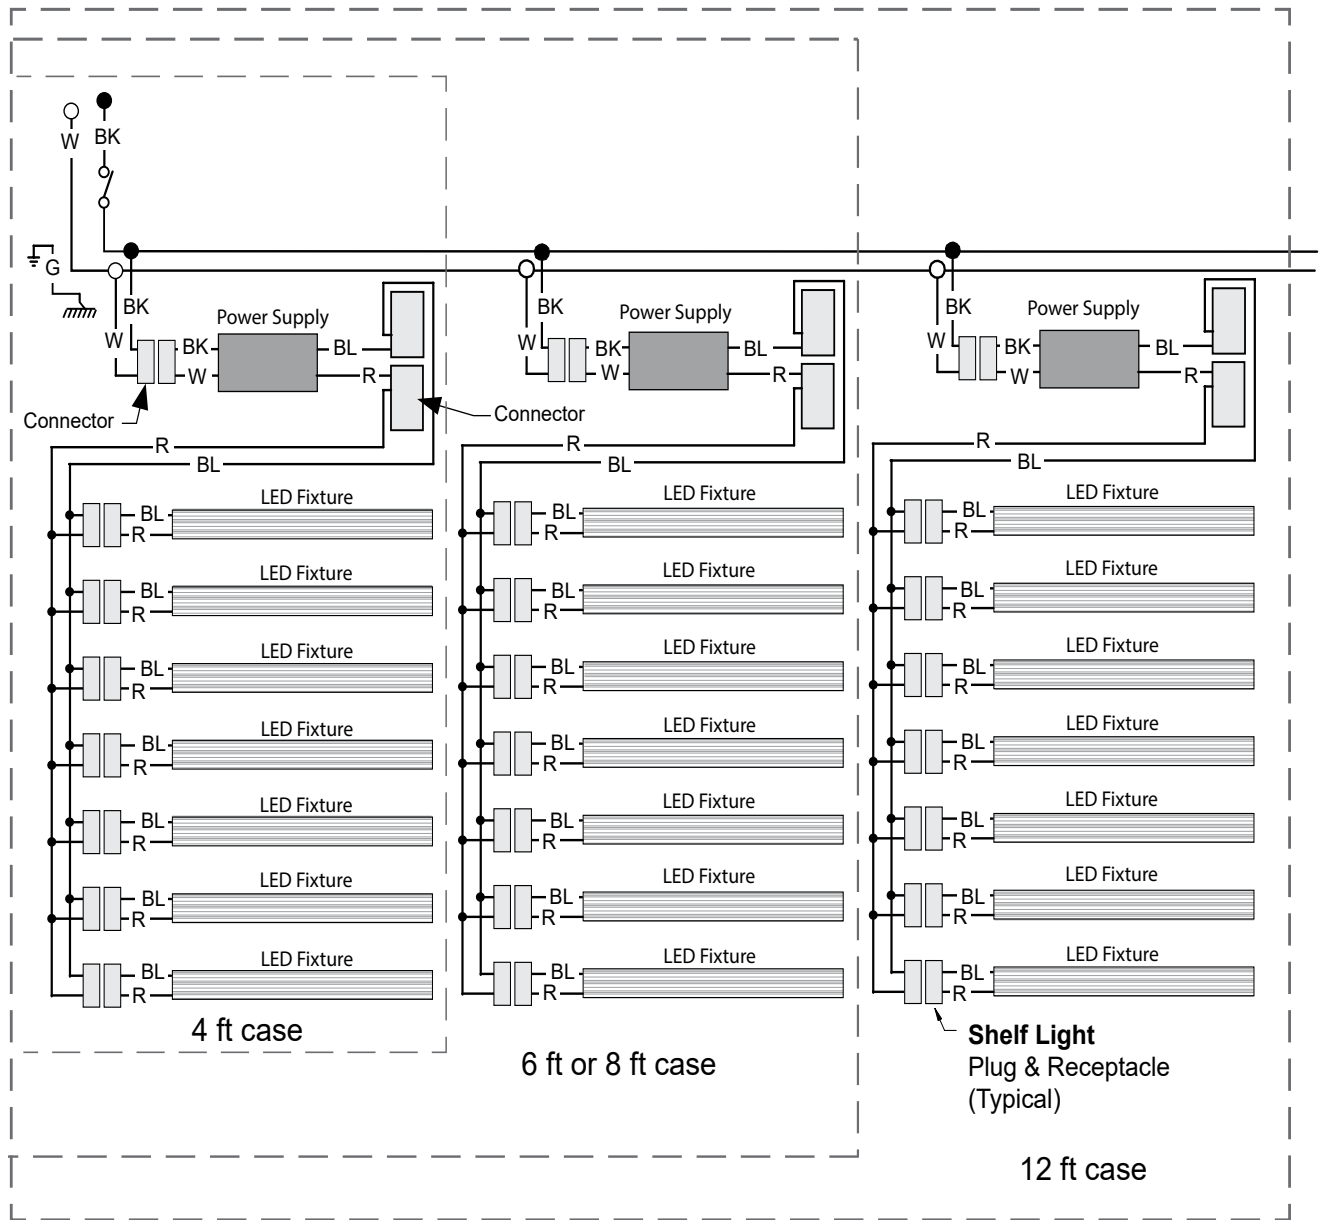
W BK

G

BK
W
Power Supply
BK
W
BL
R
Connector
Connector
R
BL

LED Fixture
BL
R
LED Fixture
BL
R
LED Fixture
BL
R
LED Fixture
BL
R
LED Fixture
BL
R
LED Fixture
BL
R
LED Fixture
BL
R

4 ft case

BK
W
Power Supply
BK
W
BL
R
R
BL

LED Fixture
BL
R
LED Fixture
BL
R
LED Fixture
BL
R
LED Fixture
BL
R
LED Fixture
BL
R
LED Fixture
BL
R
LED Fixture
BL
R

6 ft or 8 ft case

BK
W
Power Supply
BK
W
BL
R
R
BL

LED Fixture
BL
R
LED Fixture
BL
R
LED Fixture
BL
R
LED Fixture
BL
R
LED Fixture
BL
R
LED Fixture
BL
R
LED Fixture
BL
R

**Shelf Light**
Plug & Receptacle
(Typical)

12 ft case